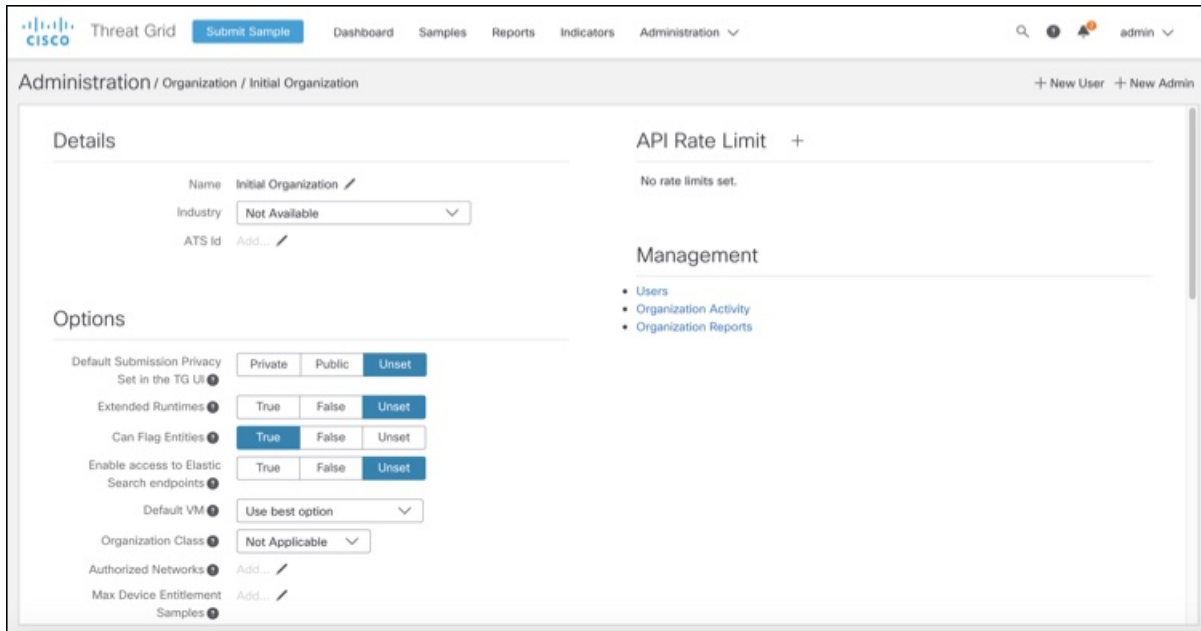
cisco Threat Grid Submit Sample Dashboard Samples Reports Indicators Administration admin

Administration / Organization / Initial Organization

+ New User + New Admin

Details

Name Initial Organization

Industry Not Available

ATS Id Add...

Options

Default Submission Privacy Set in the TG UI

| Private | Public | Unset |
|---|---|---|

Extended Runtimes

| True | False | Unset |
|---|---|---|

Can Flag Entities

| True | False | Unset |
|---|---|---|

Enable access to Elastic Search endpoints

| True | False | Unset |
|---|---|---|

Default VM Use best option

Organization Class Not Applicable

Authorized Networks Add...

Max Device Entitlement Samples Add...

API Rate Limit +

No rate limits set.

Management

- Users
- Organization Activity
- Organization Reports